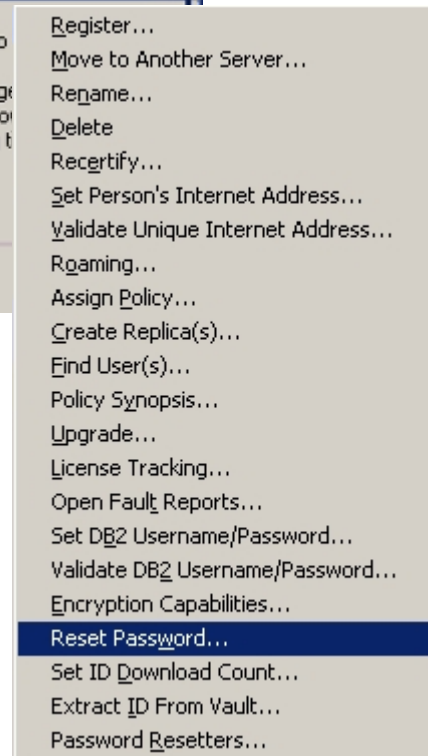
Register...
Move to Another Server...
Rename...
Delete
Recertify...
Set Person's Internet Address...
Validate Unique Internet Address...
Roaming...
Assign Policy...
Create Replica(s)...
Find User(s)...
Policy Synopsis...
Upgrade...
License Tracking...
Open Fault Reports...
Set DB2 Username/Password...
Validate DB2 Username/Password...
Encryption Capabilities...
Reset Password...
Set ID Download Count...
Extract ID From Vault...
Password Resetters...